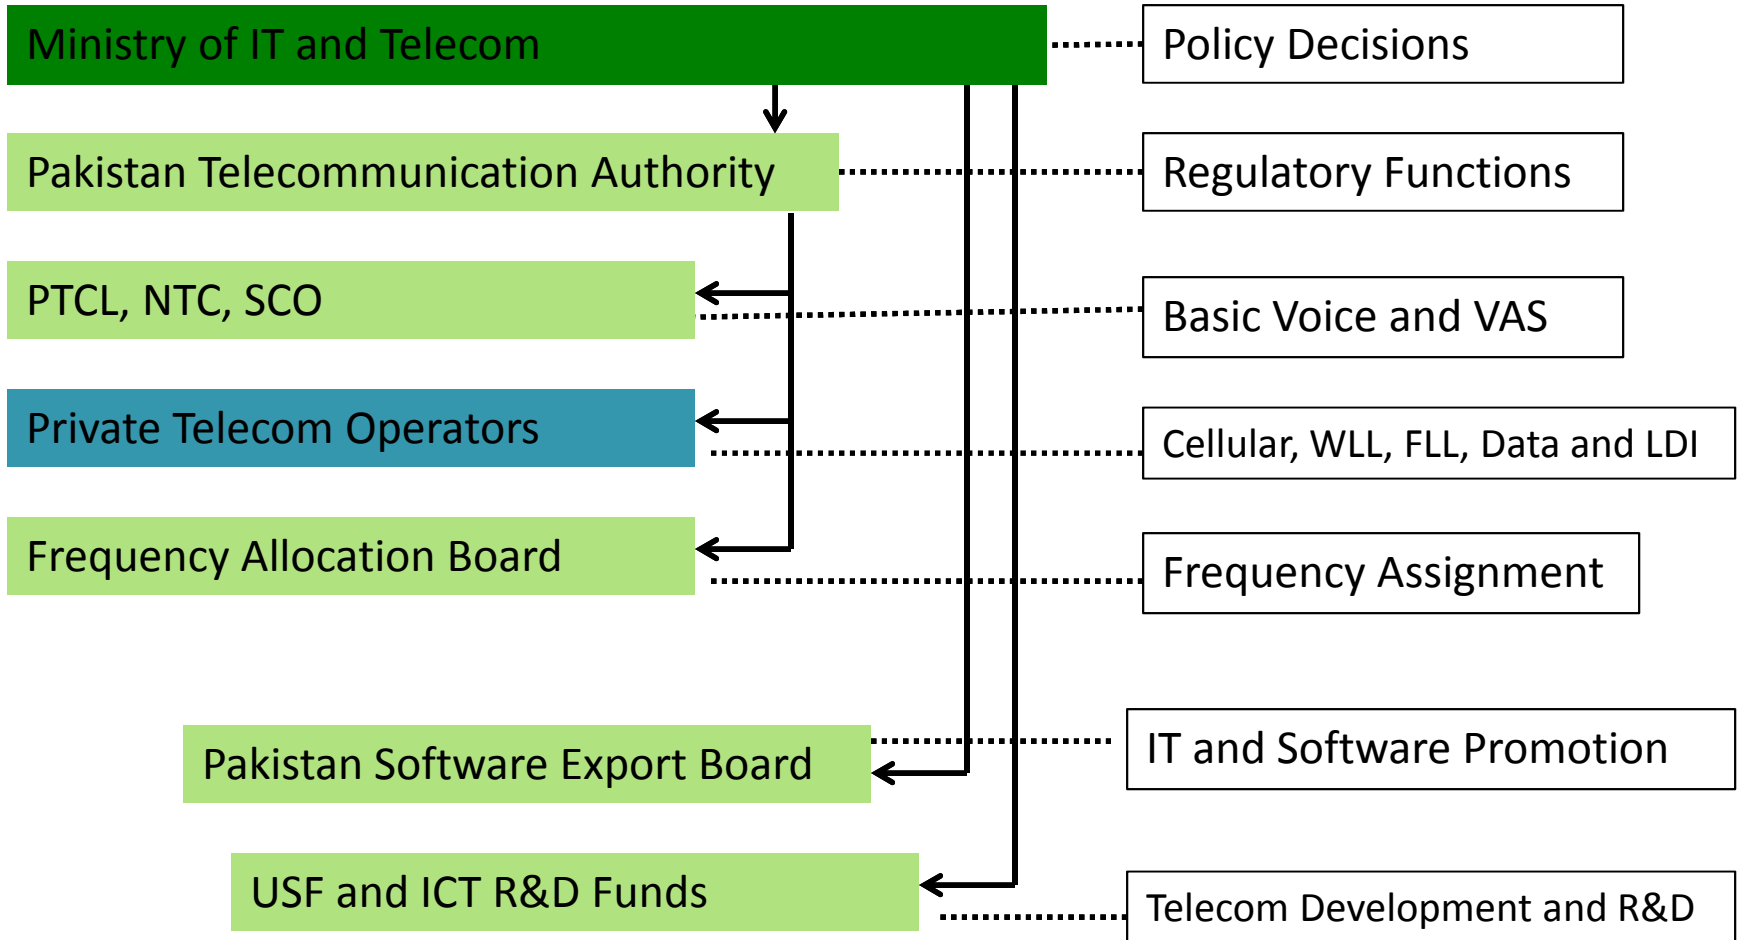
Ministry of IT and Telecom

Policy Decisions

Pakistan Telecommunication Authority

Regulatory Functions

PTCL, NTC, SCO

Basic Voice and VAS

Private Telecom Operators

Cellular, WLL, FLL, Data and LDI

Frequency Allocation Board

Frequency Assignment

Pakistan Software Export Board

IT and Software Promotion

USF and ICT R&D Funds

Telecom Development and R&D